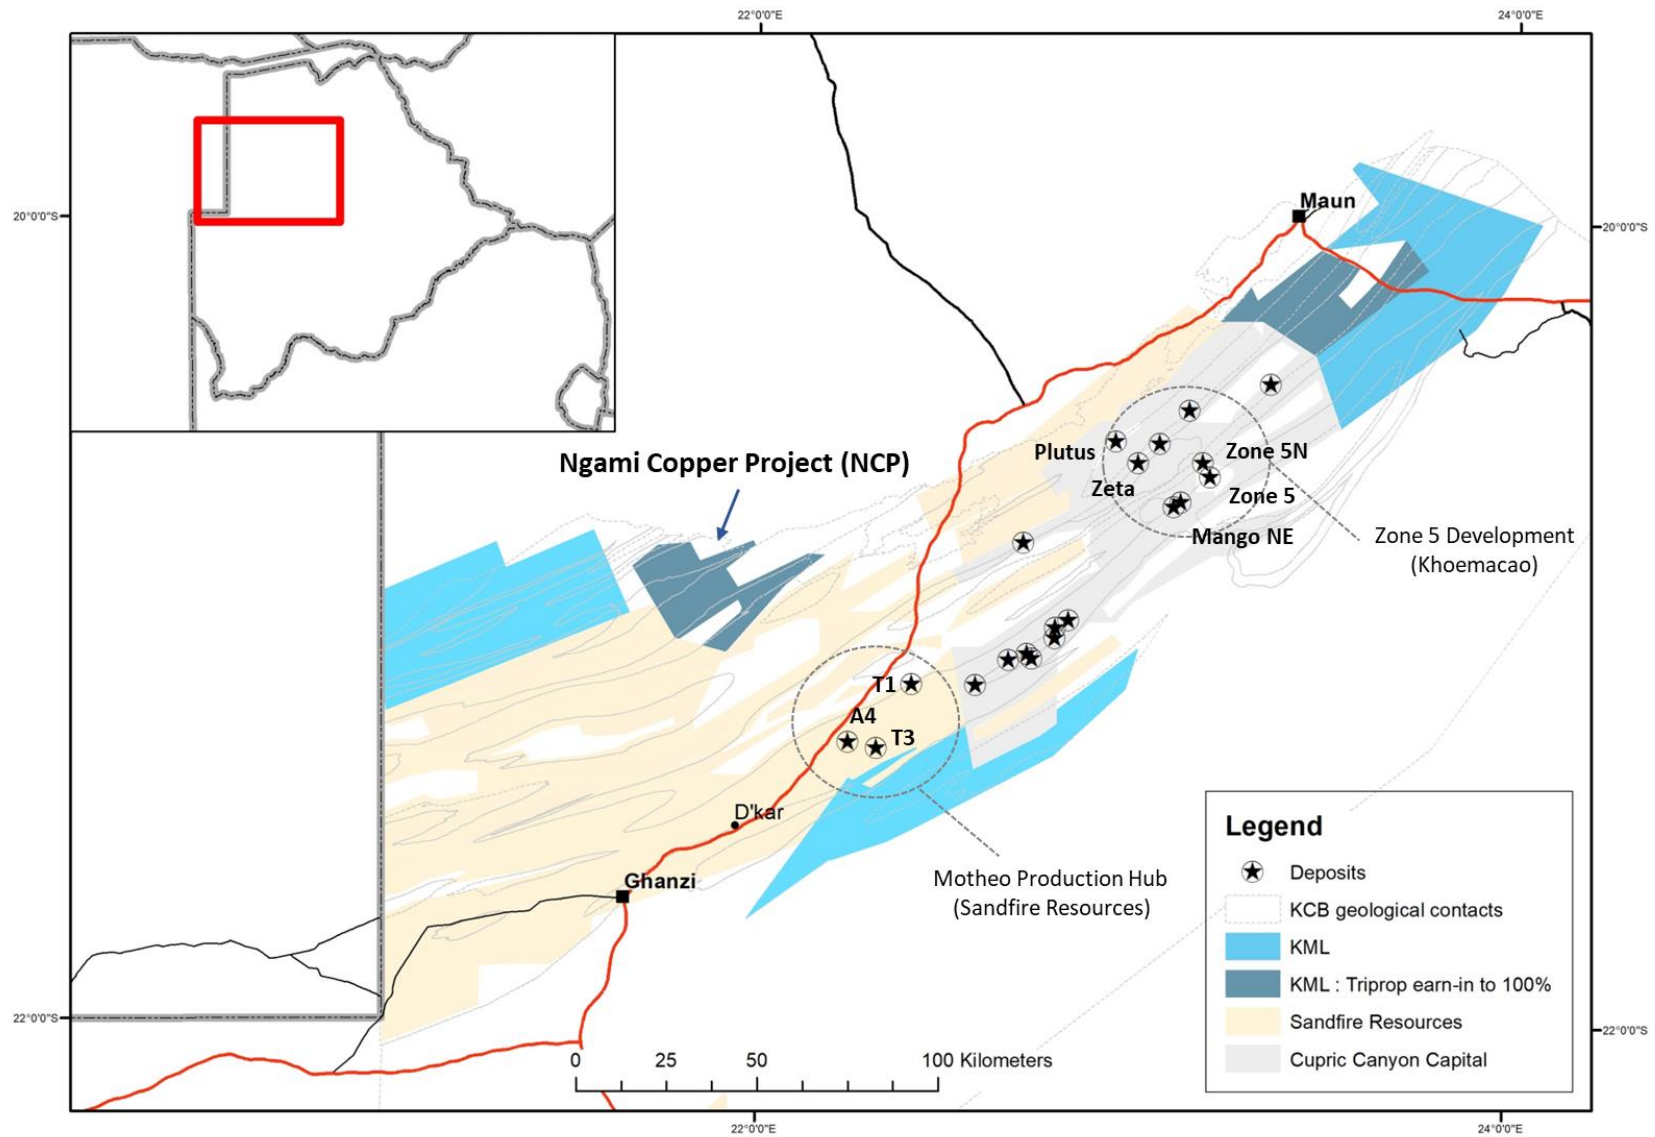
22°0'0"E

24°0'0"E

20°0'0"S

20°0'0"S

Maun

Ngami Copper Project (NCP)

Plutus

Zone 5N

Zeta

Zone 5

Mango NE

Zone 5 Development (Khoemacao)

T1

A4

T3

D'kar

Ghanzi

Motheo Production Hub (Sandfire Resources)

Legend

Deposits

KCB geological contacts

KML

KML : Tripop earn-in to 100%

Sandfire Resources

Cupric Canyon Capital

0 25 50 100 Kilometers

22°0'0"S

22°0'0"S

22°0'0"E

24°0'0"E